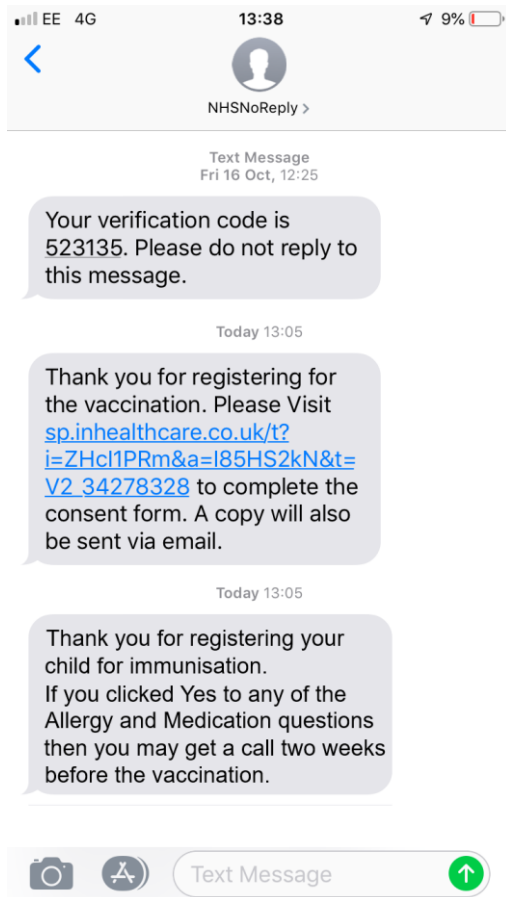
EE 4G 13:38 9%

NHSNoReply >

Text Message
Fri 16 Oct, 12:25

Your verification code is 523135. Please do not reply to this message.

Today 13:05

Thank you for registering for the vaccination. Please Visit sp.inhealthcare.co.uk/t?i=ZHcl1PRm&a=I85HS2kN&t=V2_34278328 to complete the consent form. A copy will also be sent via email.

Today 13:05

Thank you for registering your child for immunisation.
If you clicked Yes to any of the Allergy and Medication questions then you may get a call two weeks before the vaccination.

Text Message